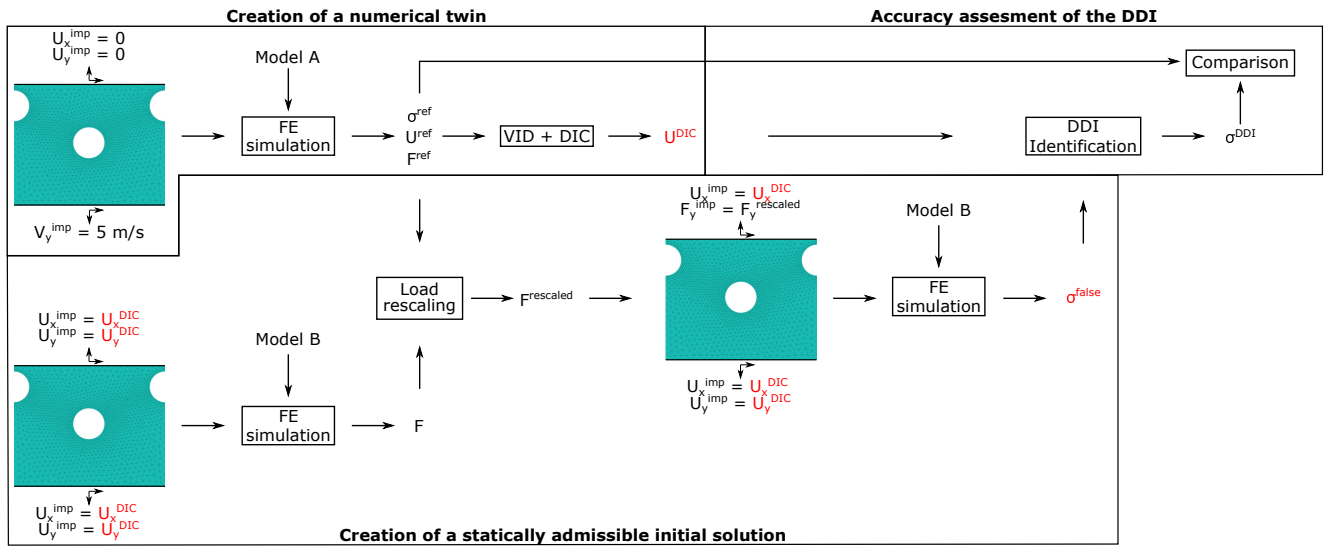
Creation of a numerical twin

Accuracy assesment of the DDI

$U_x^{imp} = 0$
$U_y^{imp} = 0$

Model A

FE simulation

$\sigma^{ref}$
$U^{ref}$
$F^{ref}$

VID + DIC

$U^{DIC}$

DDI Identification

$\sigma^{DDI}$

Comparison

$V_y^{imp} = 5$ m/s

$U_x^{imp} = U_x^{DIC}$
$F_y^{imp} = F_y^{rescaled}$

Model B

Load rescaling

$F^{rescaled}$

FE simulation

$\sigma^{false}$

$U_x^{imp} = U_x^{DIC}$
$U_y^{imp} = U_y^{DIC}$

Model B

FE simulation

F

$U_x^{imp} = U_x^{DIC}$
$U_y^{imp} = U_y^{DIC}$

$U_x^{imp} = U_x^{DIC}$
$U_y^{imp} = U_y^{DIC}$

Creation of a statically admissible initial solution